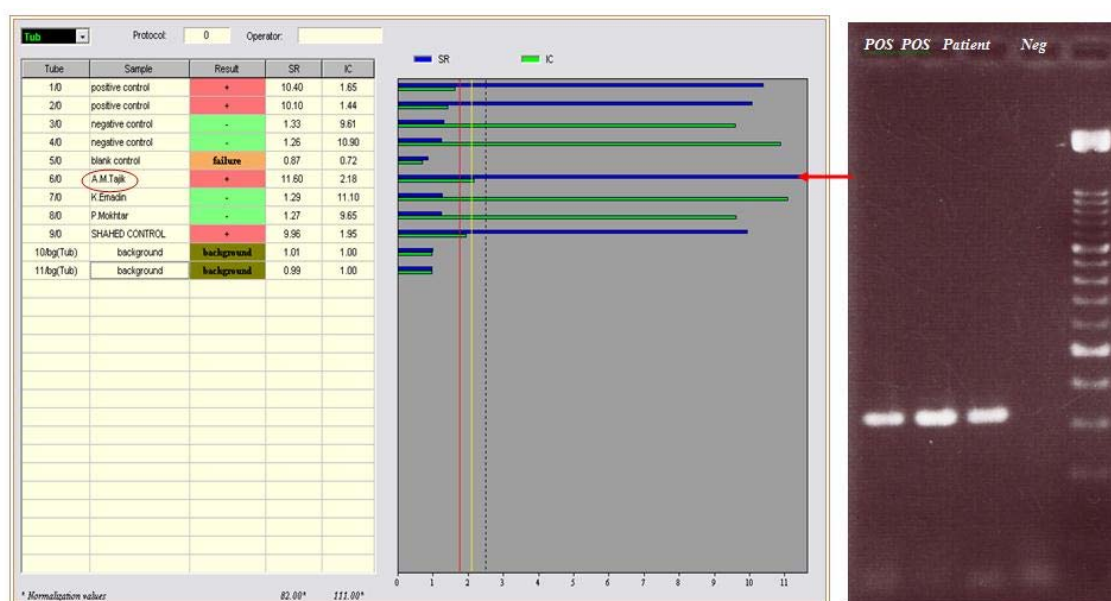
Tub Protocol: 0 Operator:

| Tube | Sample | Result | SR | IC |
|---|---|---|---|---|
| 1/0 | positive control | + | 10.40 | 1.65 |
| 2/0 | positive control | + | 10.10 | 1.44 |
| 3/0 | negative control | - | 1.33 | 9.61 |
| 4/0 | negative control | - | 1.26 | 10.90 |
| 5/0 | blank control | failure | 0.87 | 0.72 |
| 6/0 | A.M.Tajik | + | 11.60 | 2.18 |
| 7/0 | K.Emadin | - | 1.29 | 11.10 |
| 8/0 | P.Mokhtar | - | 1.27 | 9.65 |
| 9/0 | SHAHED CONTROL | + | 9.96 | 1.95 |
| 10/bg(Tub) | background | background | 1.01 | 1.00 |
| 11/bg(Tub) | background | background | 0.99 | 1.00 |

* Normalization values 82.00* 111.00*

SR IC

0 1 2 3 4 5 6 7 8 9 10 11

POS POS Patient Neg